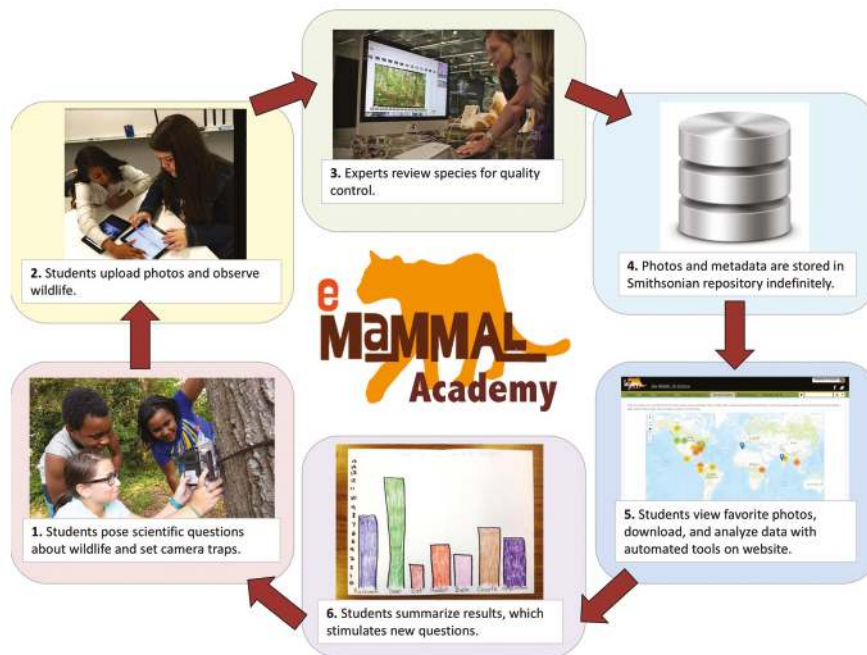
2. Students upload photos and observe wildlife.

3. Experts review species for quality control.

4. Photos and metadata are stored in Smithsonian repository indefinitely.

eMaMMAL Academy

5. Students view favorite photos, download, and analyze data with automated tools on website.

6. Students summarize results, which stimulates new questions.

1. Students pose scientific questions about wildlife and set camera traps.